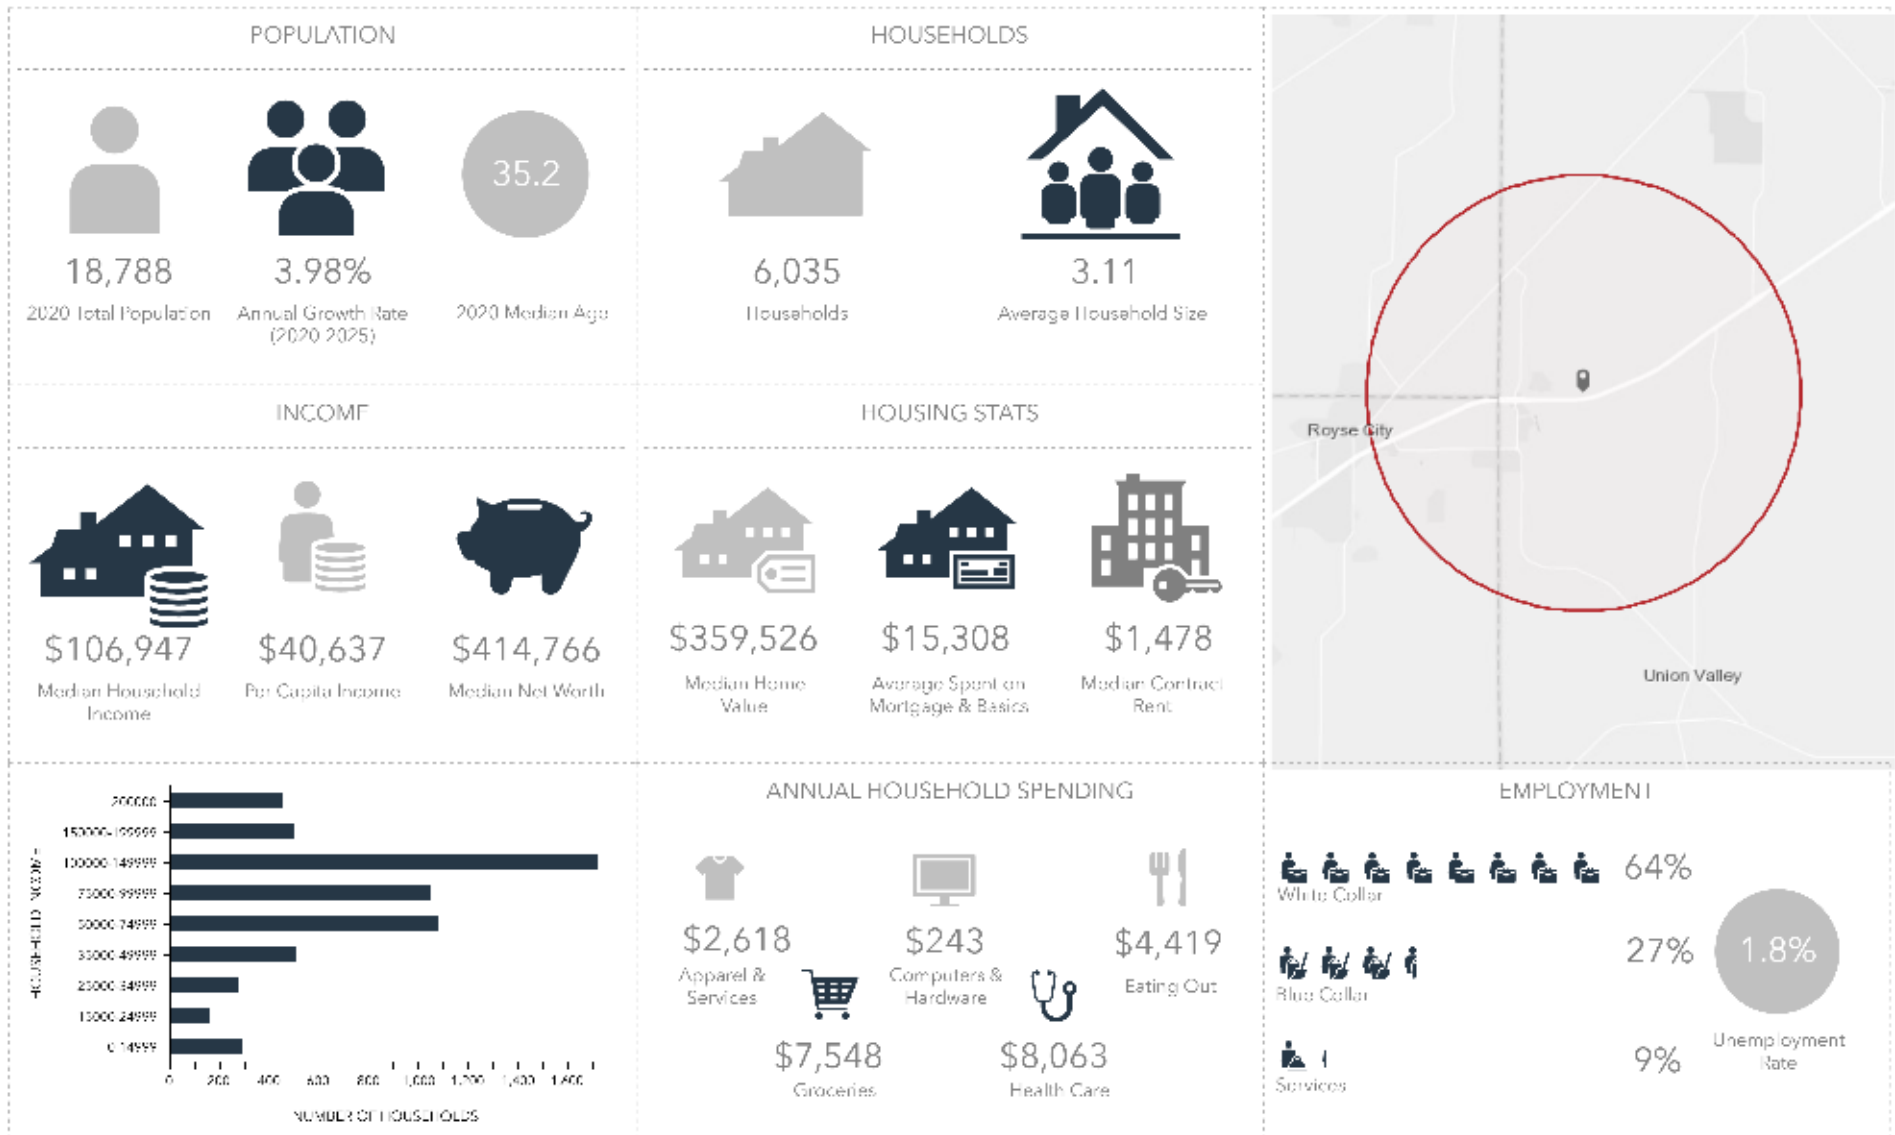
POPULATION

35.2

18,788
2020 Total Population

3.98%
Annual Growth Rate (2020-2025)

2020 Median Age

HOUSEHOLDS

6,035
Households

3.11
Average Household Size

Royse City

Union Valley

INCOME

$106,947
Median Household Income

$40,637
Per Capita Income

$414,766
Median Net Worth

HOUSING STATS

$359,526
Median Home Value

$15,308
Average Spent on Mortgage & Basics

$1,478
Median Contract Rent

| HOUSEHOLD INCOME | |
|---|---|
| 200000+ | |
| 150000-199999 | |
| 100000-149999 | |
| 75000-99999 | |
| 50000-74999 | |
| 35000-49999 | |
| 25000-34999 | |
| 15000-24999 | |
| 0-14999 | |

0 200 400 600 800 1,000 1,200 1,400 1,600
NUMBER OF HOUSEHOLDS

ANNUAL HOUSEHOLD SPENDING

$2,618
Apparel & Services

$243
Computers & Hardware

$4,419
Eating Out

$7,548
Groceries

$8,063
Health Care

EMPLOYMENT

64%
White Collar

27%
Blue Collar

1.8%
Unemployment Rate

9%
Services